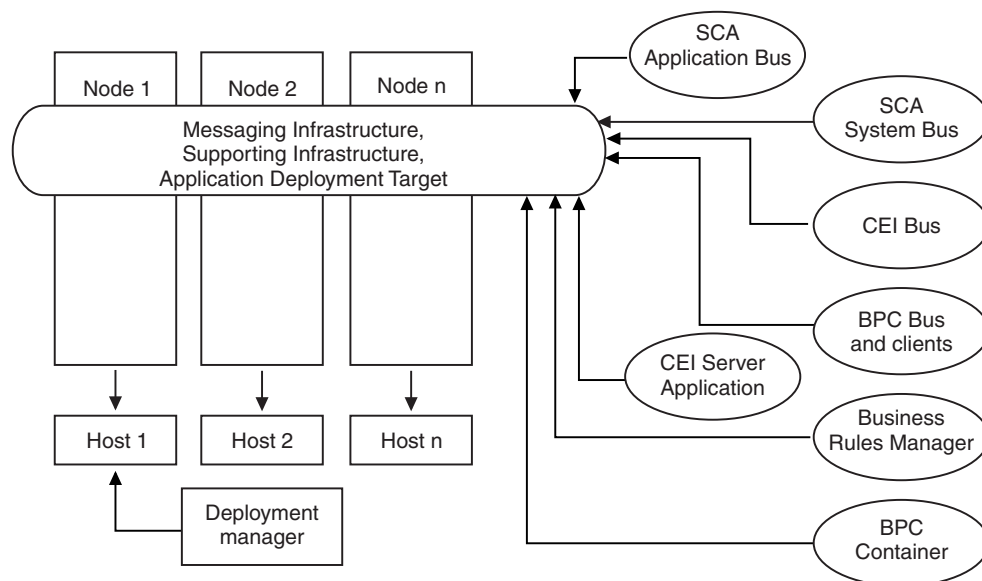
SCA Application Bus

Node 1

Node 2

Node n

Messaging Infrastructure, Supporting Infrastructure, Application Deployment Target

SCA System Bus

CEI Bus

BPC Bus and clients

CEI Server Application

Business Rules Manager

Host 1

Host 2

Host n

Deployment manager

BPC Container